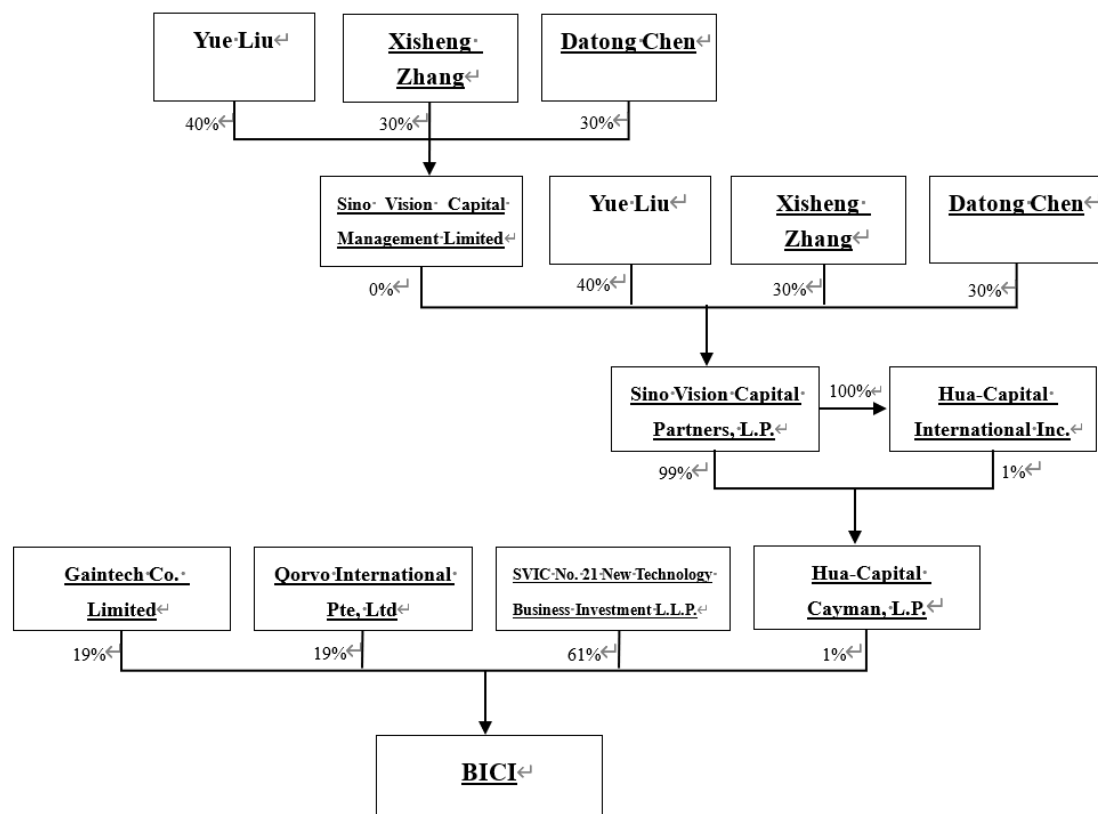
Yue Liu

Xisheng Zhang

Datong Chen

40%

30%

30%

Sino Vision Capital Management Limited

Yue Liu

Xisheng Zhang

Datong Chen

0%

40%

30%

30%

Sino Vision Capital Partners, L.P.

100%

Hua-Capital International Inc.

99%

1%

Gaintech Co. Limited

Qorvo International Pte, Ltd

SVIC No. 21 New Technology Business Investment L.L.P.

Hua-Capital Cayman, L.P.

19%

19%

61%

1%

BICI